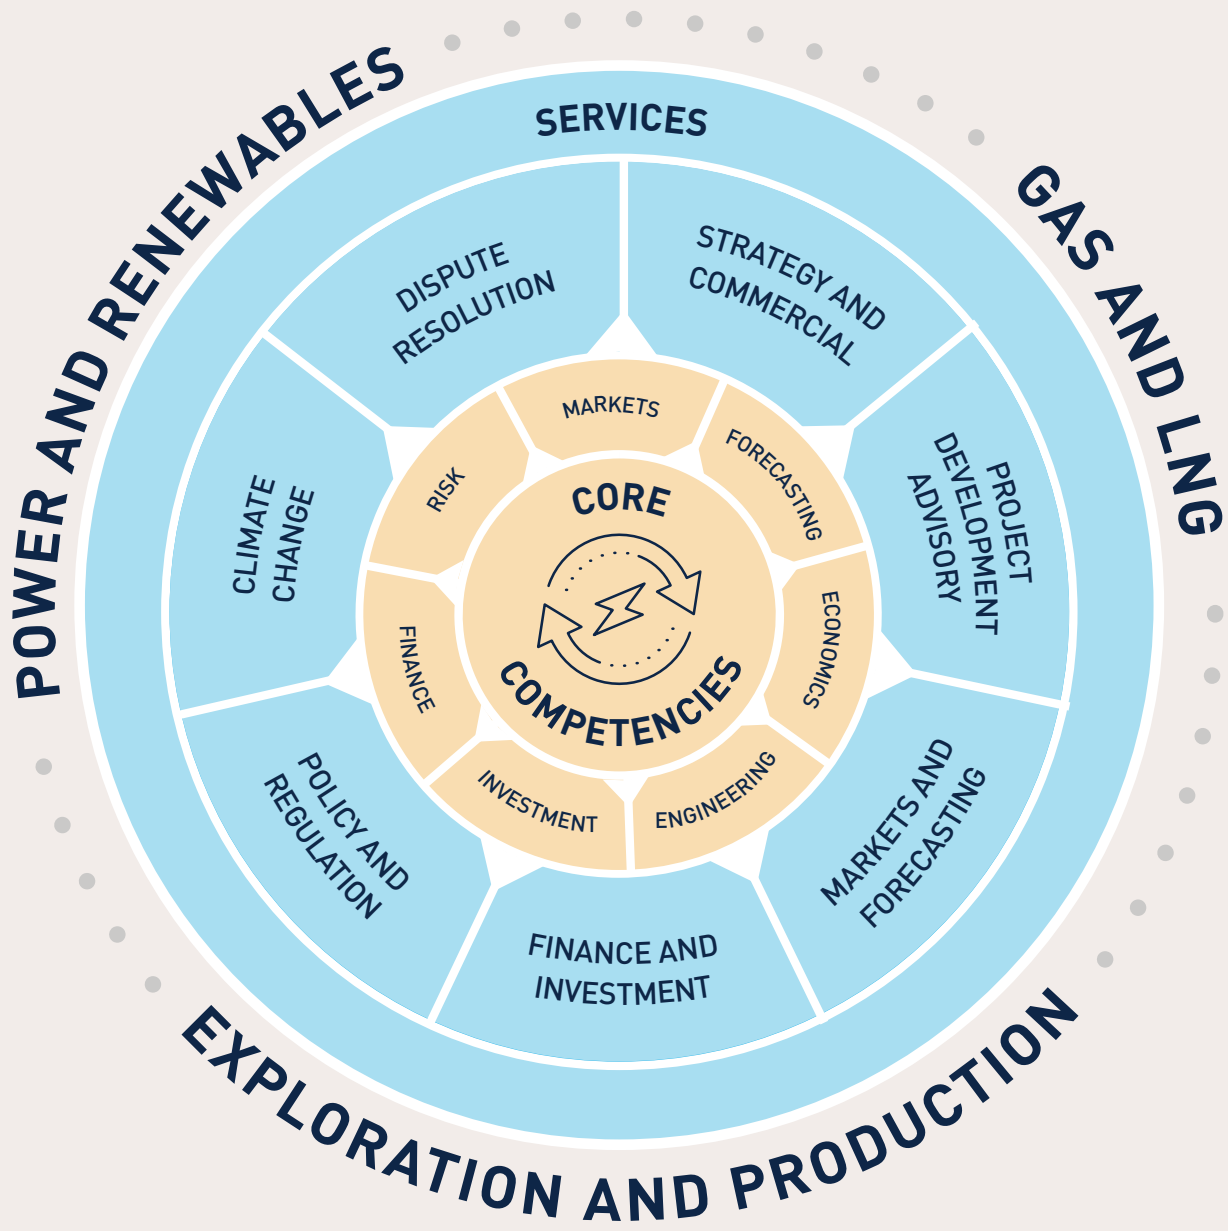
POWER AND RENEWABLES

GAS AND LNG

SERVICES

DISPUTE RESOLUTION

STRATEGY AND COMMERCIAL

PROJECT DEVELOPMENT ADVISORY

MARKETS AND FORECASTING

FINANCE AND INVESTMENT

POLICY AND REGULATION

CLIMATE CHANGE

MARKETS

FORECASTING

ECONOMICS

ENGINEERING

INVESTMENT

FINANCE

RISK

CORE COMPETENCIES

EXPLORATION AND PRODUCTION